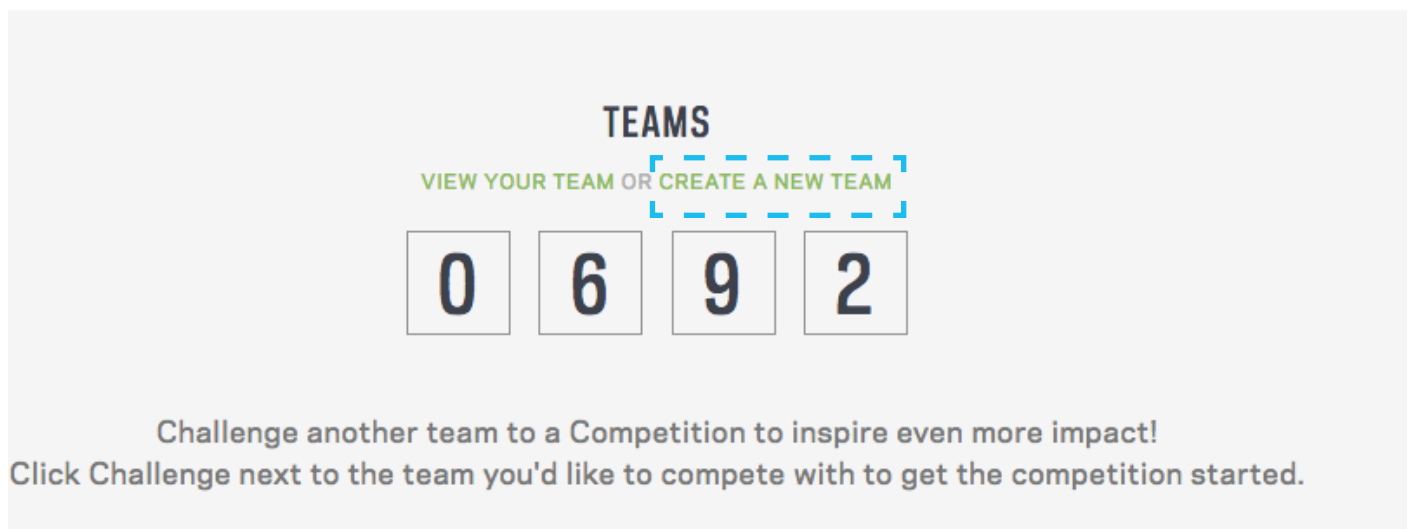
TEAMS

VIEW YOUR TEAM OR CREATE A NEW TEAM

| 0 | 6 | 9 | 2 |
|---|---|---|---|

Challenge another team to a Competition to inspire even more impact!
Click Challenge next to the team you'd like to compete with to get the competition started.